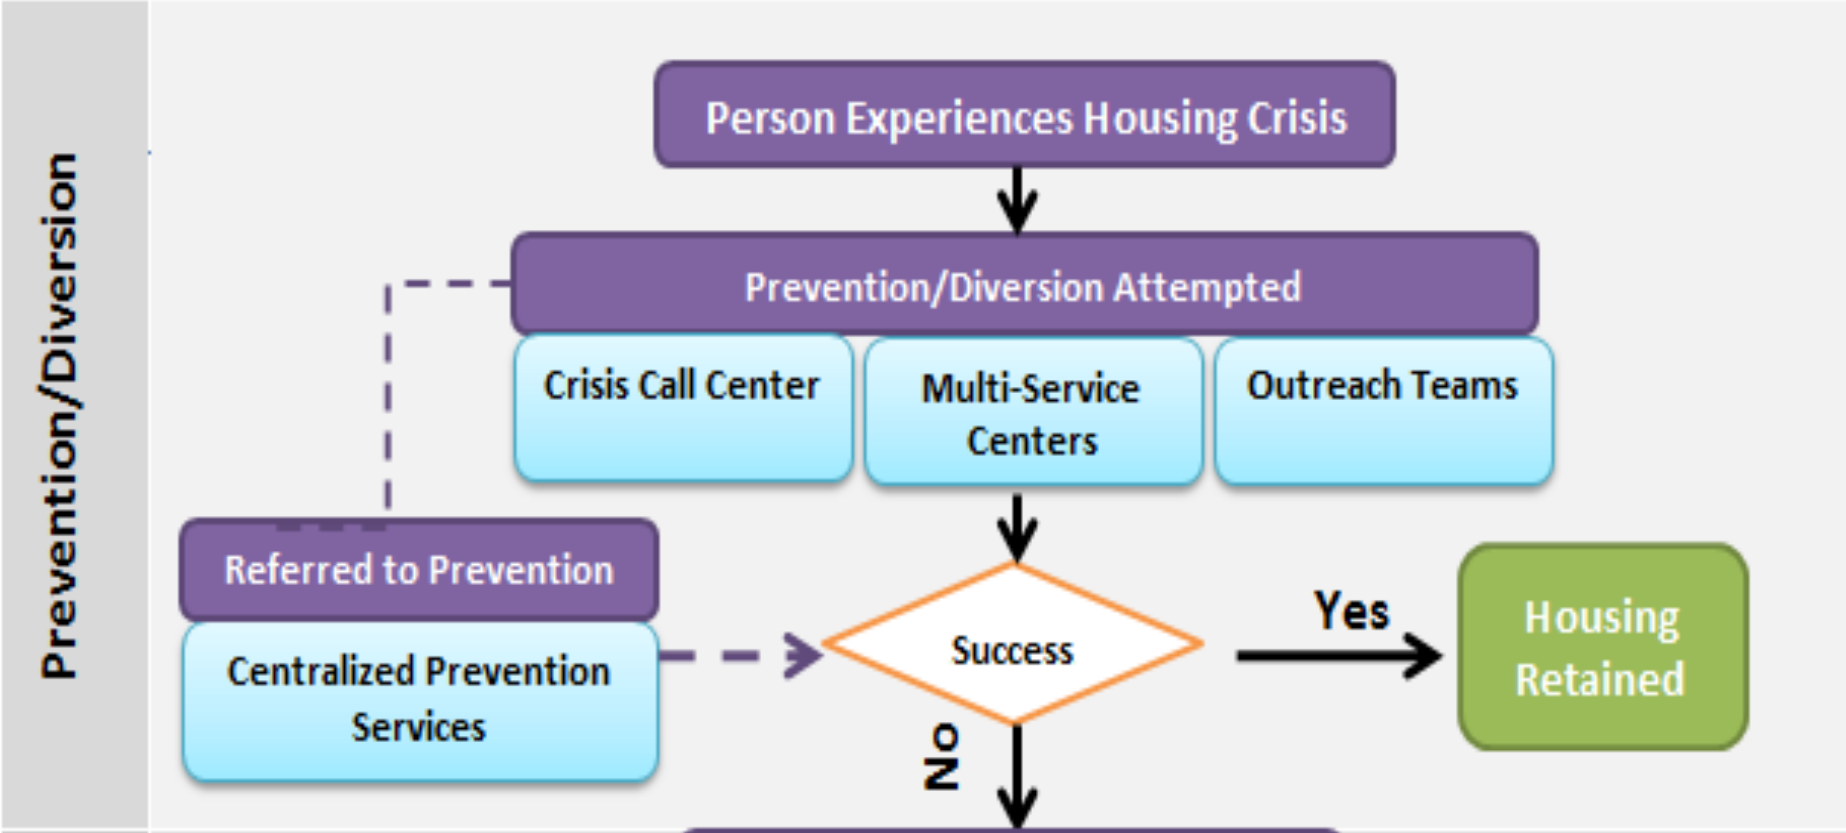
Prevention/Diversion

Person Experiences Housing Crisis

Prevention/Diversion Attempted

Crisis Call Center

Multi-Service Centers

Outreach Teams

Referred to Prevention

Centralized Prevention Services

Success

Yes

Housing Retained

No